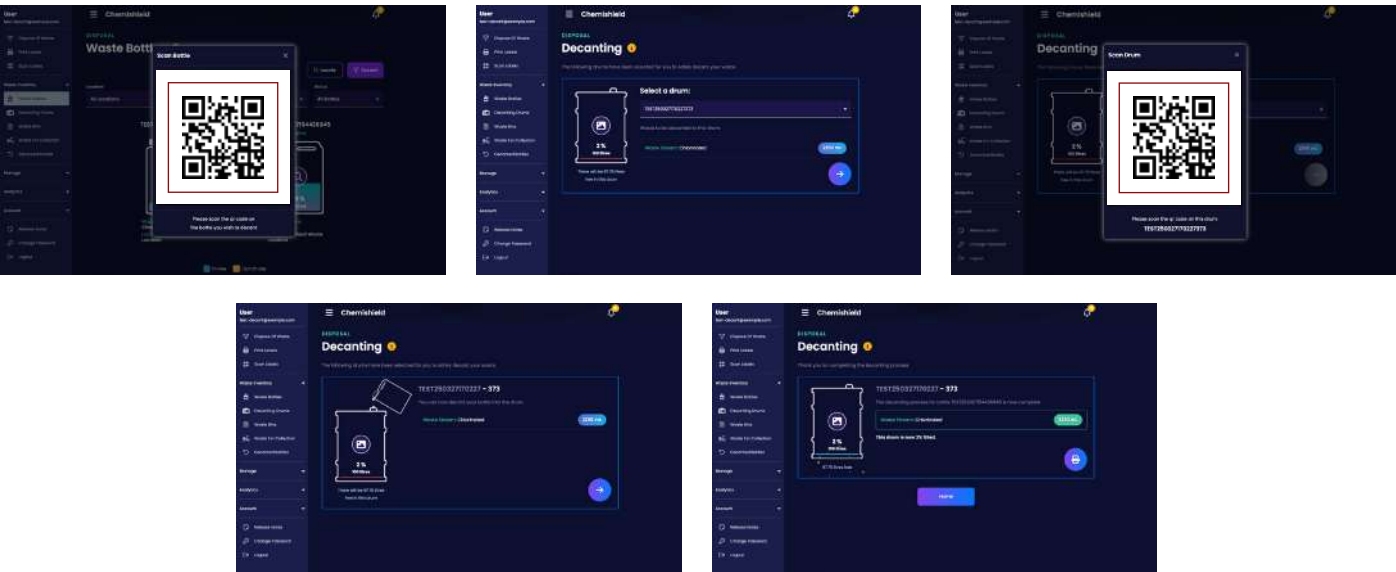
User

Chemishield

Waste Bottles

Scan Bottle

Please scan the qr code on the bottle you wish to decant

User

Chemishield

DISPOSAL

Decanting

Select a drum:

TEST2503271702737

3 %

There will be 97.15 litres free in this drum

User

Chemishield

Decanting

Scan Drum

Please scan the qr code on this drum: TEST2503271702737

User

Chemishield

DISPOSAL

Decanting

TEST2503271702737 – 373

3 %

User

Chemishield

DISPOSAL

Decanting

TEST2503271702737 – 373

3 %

This drum is now 3% filled.

Home